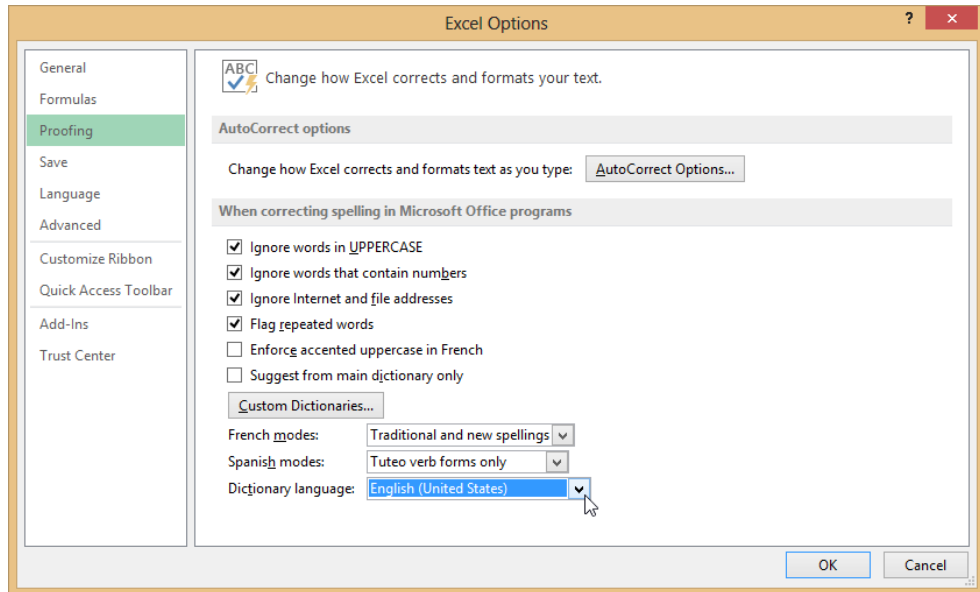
Excel Options

?

General
Formulas
Proofing
Save
Language
Advanced
Customize Ribbon
Quick Access Toolbar
Add-Ins
Trust Center

ABC

Change how Excel corrects and formats your text.

AutoCorrect options

Change how Excel corrects and formats text as you type: AutoCorrect Options...

When correcting spelling in Microsoft Office programs

Ignore words in UPPERCASE
Ignore words that contain numbers
Ignore Internet and file addresses
Flag repeated words
Enforce accented uppercase in French
Suggest from main dictionary only

Custom Dictionaries...

French modes: Traditional and new spellings
Spanish modes: Tuteo verb forms only
Dictionary language: English (United States)

OK
Cancel